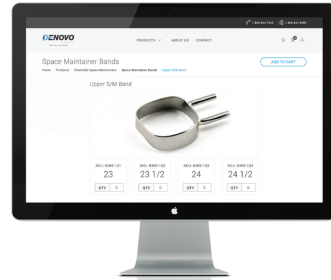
1-800-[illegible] 1-800-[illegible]

DENOVO

PRODUCTS ABOUT US CONTACT

Space Maintainer Bands

Home Products Orthodontic Space Maintainers Space Maintainer Bands Upper S/M Band

ADD TO CART

Upper S/M Band

| SKU: 8085.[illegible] | SKU: 8085.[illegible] | SKU: 8085.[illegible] | SKU: 8085.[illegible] |
|---|---|---|---|
| 23 | 23 1/2 | 24 | 24 1/2 |
| QTY 0 | QTY 0 | QTY 0 | QTY 0 |